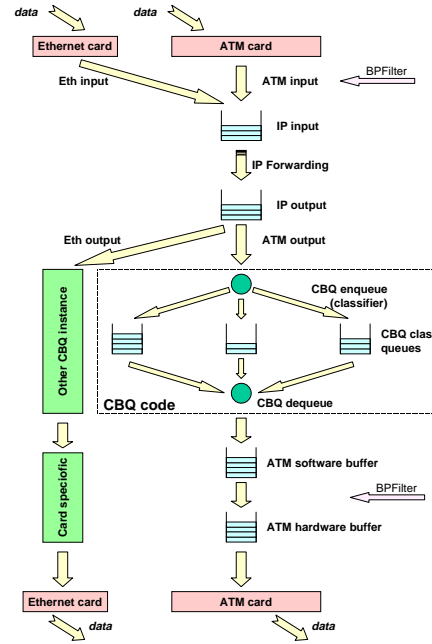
data
data
Ethernet card
ATM card
Eth input
ATM input
BPFilter
IP input
IP Forwarding
IP output
Eth output
ATM output
Other CBQ instance
CBQ enqueue (classifier)
CBQ clas queues
CBQ code
CBQ dequeue
Card speciofic
ATM software buffer
BPFilter
ATM hardware buffer
Ethernet card
ATM card
data
data